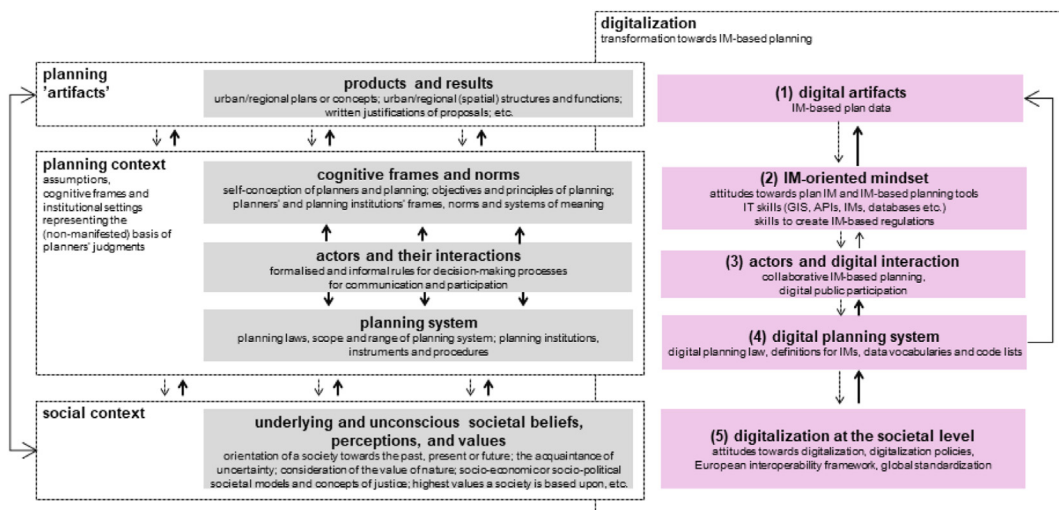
digitalization
transformation towards IM-based planning

planning 'artifacts'

products and results
urban/regional plans or concepts; urban/regional (spatial) structures and functions; written justifications of proposals; etc.

planning context
assumptions, cognitive frames and institutional settings representing the (non-manifested) basis of planners' judgments

cognitive frames and norms
self-conception of planners and planning; objectives and principles of planning; planners' and planning institutions' frames, norms and systems of meaning

actors and their interactions
formalised and informal rules for decision-making processes for communication and participation

planning system
planning laws, scope and range of planning system; planning institutions, instruments and procedures

social context

underlying and unconscious societal beliefs, perceptions, and values
orientation of a society towards the past, present or future; the acquaintance of uncertainty; consideration of the value of nature; socio-economic or socio-political societal models and concepts of justice; highest values a society is based upon, etc.

(1) digital artifacts
IM-based plan data

(2) IM-oriented mindset
attitudes towards plan IM and IM-based planning tools
IT skills (GIS, APIs, IMs, databases etc.)
skills to create IM-based regulations

(3) actors and digital interaction
collaborative IM-based planning, digital public participation

(4) digital planning system
digital planning law, definitions for IMs, data vocabularies and code lists

(5) digitalization at the societal level
attitudes towards digitalization, digitalization policies, European interoperability framework, global standardization